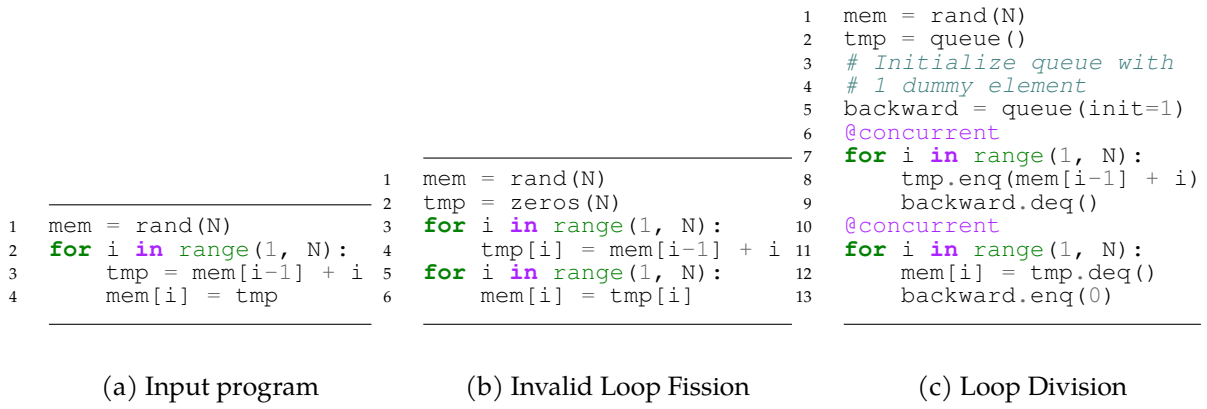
1 mem = rand(N)
2 for i in range(1, N):
3     tmp = mem[i−1] + i
4     mem[i] = tmp

(a) Input program

1 mem = rand(N)
2 tmp = zeros(N)
3 for i in range(1, N):
4     tmp[i] = mem[i−1] + i
5 for i in range(1, N):
6     mem[i] = tmp[i]

(b) Invalid Loop Fission

1 mem = rand(N)
2 tmp = queue()
3 # Initialize queue with
4 # 1 dummy element
5 backward = queue(init=1)
6 @concurrent
7 for i in range(1, N):
8     tmp.enq(mem[i−1] + i)
9     backward.deq()
10 @concurrent
11 for i in range(1, N):
12     mem[i] = tmp.deq()
13     backward.enq(0)

(c) Loop Division